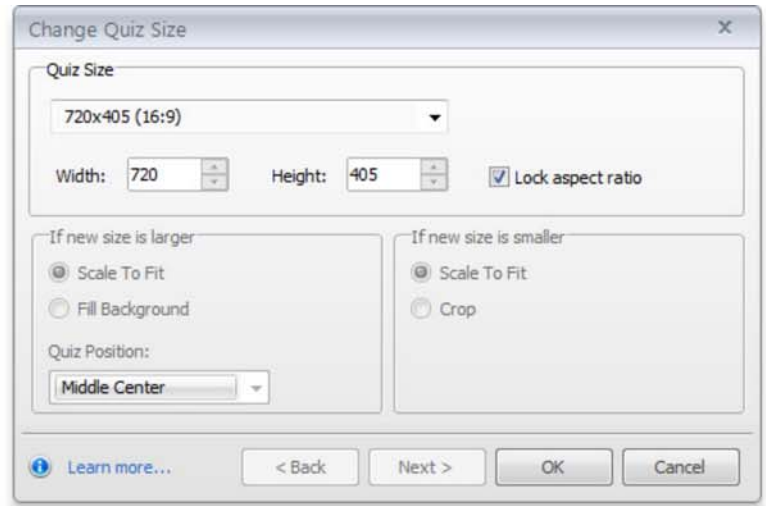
Change Quiz Size

×

Quiz Size

720x405 (16:9)

Width: 720

Height: 405

Lock aspect ratio

If new size is larger

Scale To Fit

Fill Background

Quiz Position:

Middle Center

If new size is smaller

Scale To Fit

Crop

Learn more...

< Back

Next >

OK

Cancel